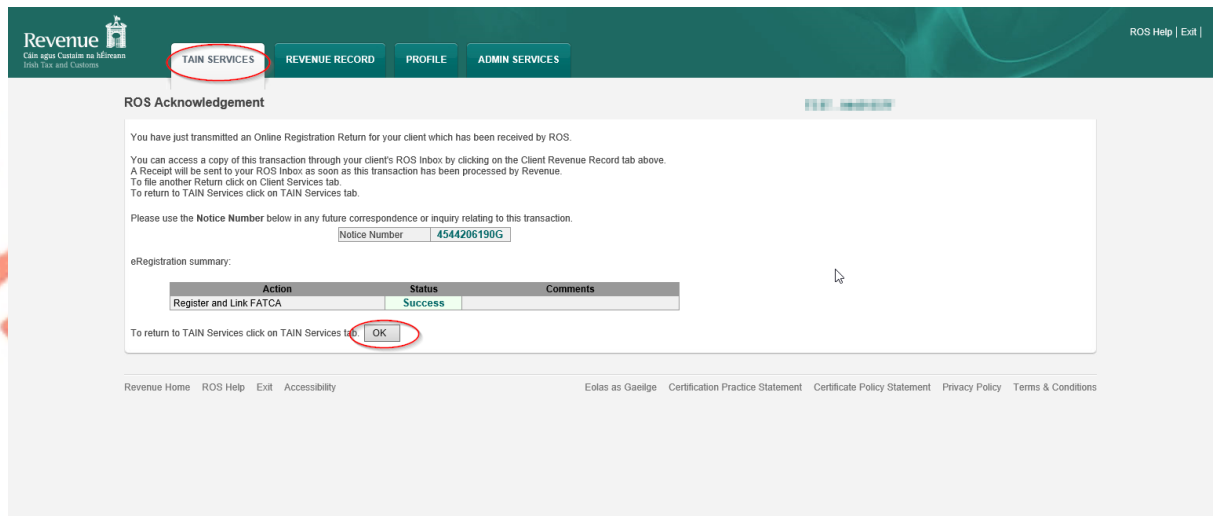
Revenue
Cáin agus Custaim na hÉireann
Irish Tax and Customs

TAIN SERVICES REVENUE RECORD PROFILE ADMIN SERVICES

ROS Help | Exit |

ROS Acknowledgement

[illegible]

You have just transmitted an Online Registration Return for your client which has been received by ROS.

You can access a copy of this transaction through your client's ROS Inbox by clicking on the Client Revenue Record tab above.
A Receipt will be sent to your ROS Inbox as soon as this transaction has been processed by Revenue.
To file another Return click on Client Services tab.
To return to TAIN Services click on TAIN Services tab.

Please use the **Notice Number** below in any future correspondence or inquiry relating to this transaction.

| Notice Number | 4544206190G |
|---|---|

eRegistration summary:

| Action | Status | Comments |
|---|---|---|
| Register and Link FATCA | Success | |

To return to TAIN Services click on TAIN Services tab. OK

Revenue Home ROS Help Exit Accessibility

Eolas as Gaeilge Certification Practice Statement Certificate Policy Statement Privacy Policy Terms & Conditions